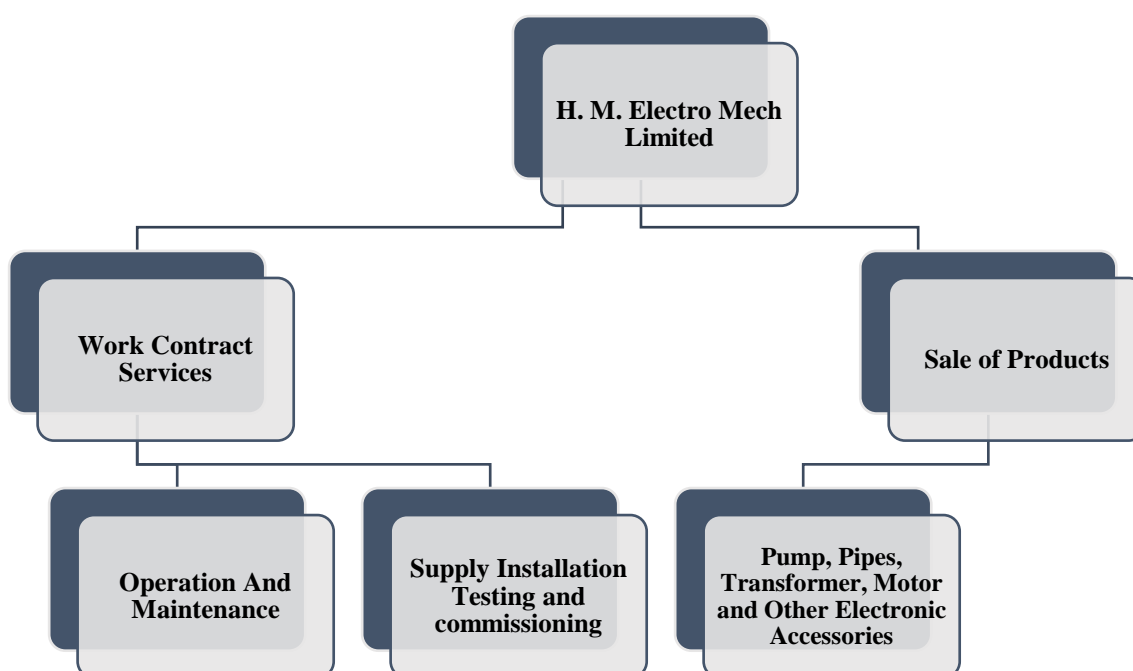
H. M. Electro Mech Limited

Work Contract Services

Sale of Products

Operation And Maintenance

Supply Installation Testing and commissioning

Pump, Pipes, Transformer, Motor and Other Electronic Accessories